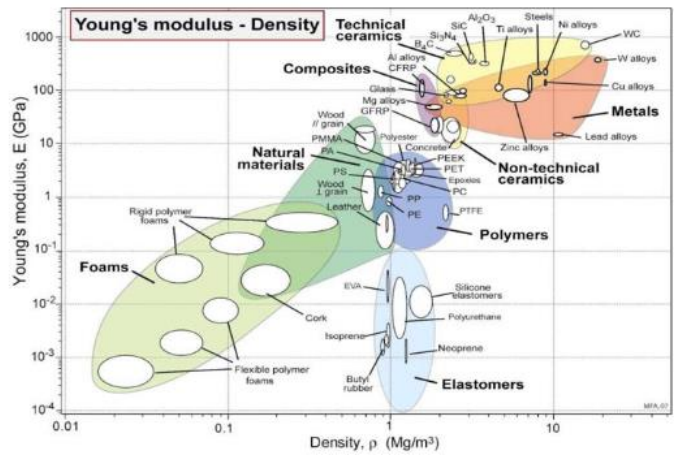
Young's modulus - Density

Technical ceramics
SiC
$Al_2O_3$
$Si_3N_4$
$B_4C$
Ti alloys
Steels
Ni alloys
WC
W alloys
Cu alloys
Metals
Lead alloys
Composites
Al alloys
CFRP
Glass
Mg alloys
GFRP
Zinc alloys
Non-technical ceramics
Concrete
Wood // grain
PMMA
PA
Polyester
PEEK
PET
Epoxies
PC
Natural materials
PS
Wood ⊥ grain
PP
PE
PTFE
Leather
Polymers
Rigid polymer foams
Foams
Cork
Flexible polymer foams
EVA
Silicone elastomers
Polyurethane
Isoprene
Neoprene
Butyl rubber
Elastomers

Young's modulus, E (GPa)
1000
100
10
1
$10^{-1}$
$10^{-2}$
$10^{-3}$
$10^{-4}$

0.01
0.1
1
10
Density, ρ (Mg/m³)

MFA, 07